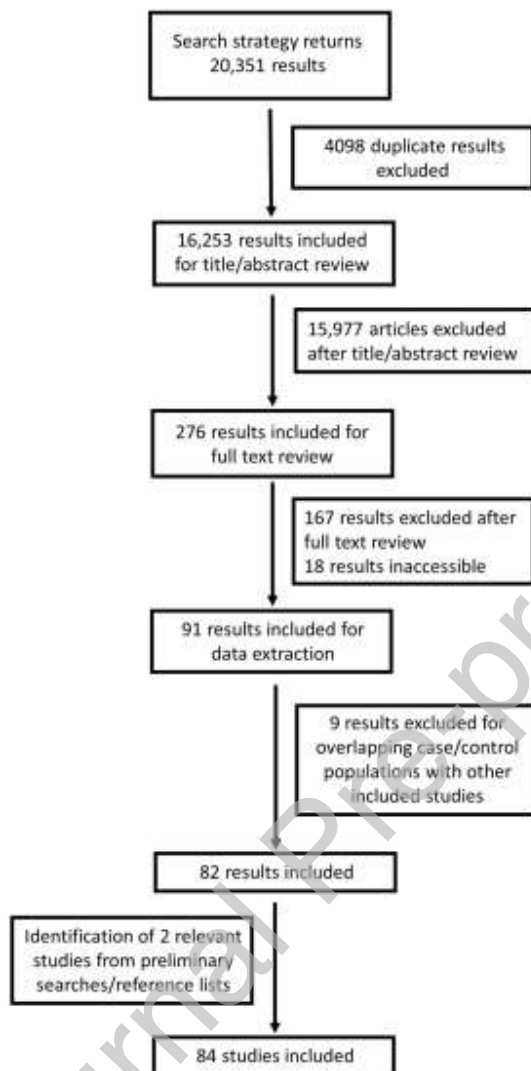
Search strategy returns 20,351 results

4098 duplicate results excluded

16,253 results included for title/abstract review

15,977 articles excluded after title/abstract review

276 results included for full text review

167 results excluded after full text review
18 results inaccessible

91 results included for data extraction

9 results excluded for overlapping case/control populations with other included studies

82 results included

Identification of 2 relevant studies from preliminary searches/reference lists

84 studies included

Journal Pre-proof